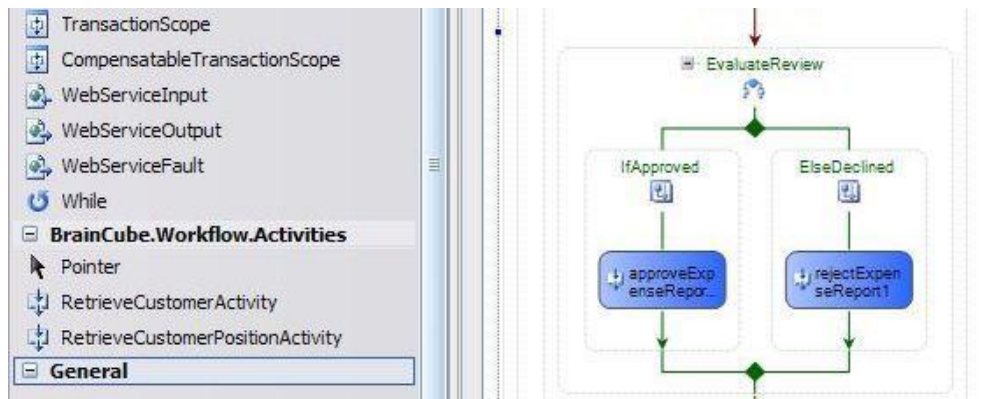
TransactionScope
CompensatableTransactionScope
WebServiceInput
WebServiceOutput
WebServiceFault
While
⊟ BrainCube.Workflow.Activities
Pointer
RetrieveCustomerActivity
RetrieveCustomerPositionActivity
⊟ General

⊟ EvaluateReview
IfApproved
ElseDeclined
approveExpenseRepor...
rejectExpenseReport1